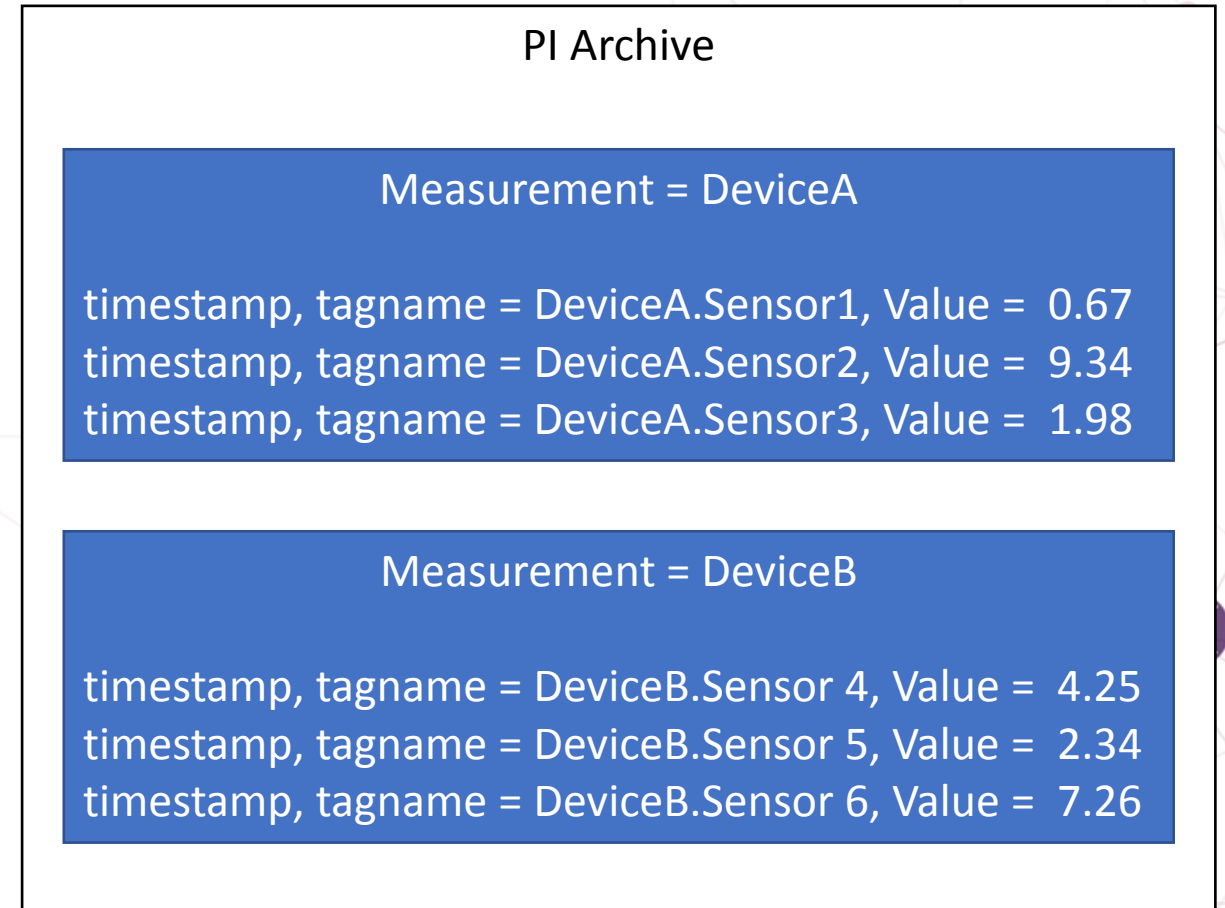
PI Archive

Measurement = DeviceA

timestamp, tagname = DeviceA.Sensor1, Value = 0.67
timestamp, tagname = DeviceA.Sensor2, Value = 9.34
timestamp, tagname = DeviceA.Sensor3, Value = 1.98

Measurement = DeviceB

timestamp, tagname = DeviceB.Sensor 4, Value = 4.25
timestamp, tagname = DeviceB.Sensor 5, Value = 2.34
timestamp, tagname = DeviceB.Sensor 6, Value = 7.26